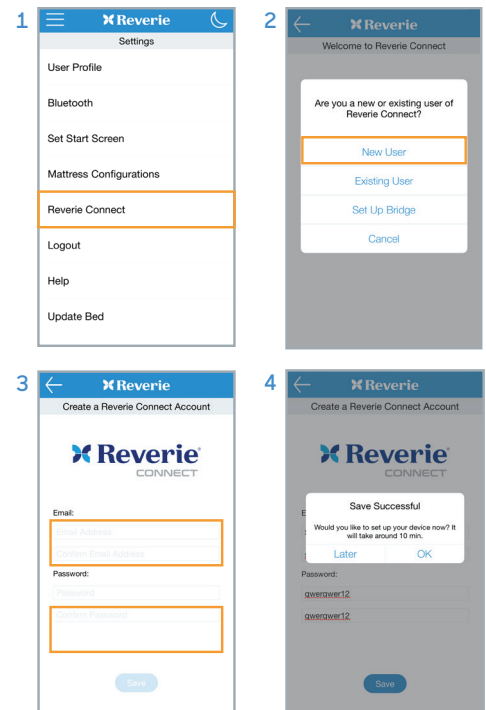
1

Reverie

Settings

User Profile

Bluetooth

Set Start Screen

Mattress Configurations

Reverie Connect

Logout

Help

Update Bed

2

Reverie

Welcome to Reverie Connect

Are you a new or existing user of Reverie Connect?

New User

Existing User

Set Up Bridge

Cancel

3

Reverie

Create a Reverie Connect Account

Reverie CONNECT

Email:

Email Address

Confirm Email Address

Password:

Password

Confirm Password

Save

4

Reverie

Create a Reverie Connect Account

Reverie CONNECT

Save Successful

Would you like to set up your device now? It will take around 10 min.

Later OK

Password:

qwerqwer12

qwerqwer12

Save